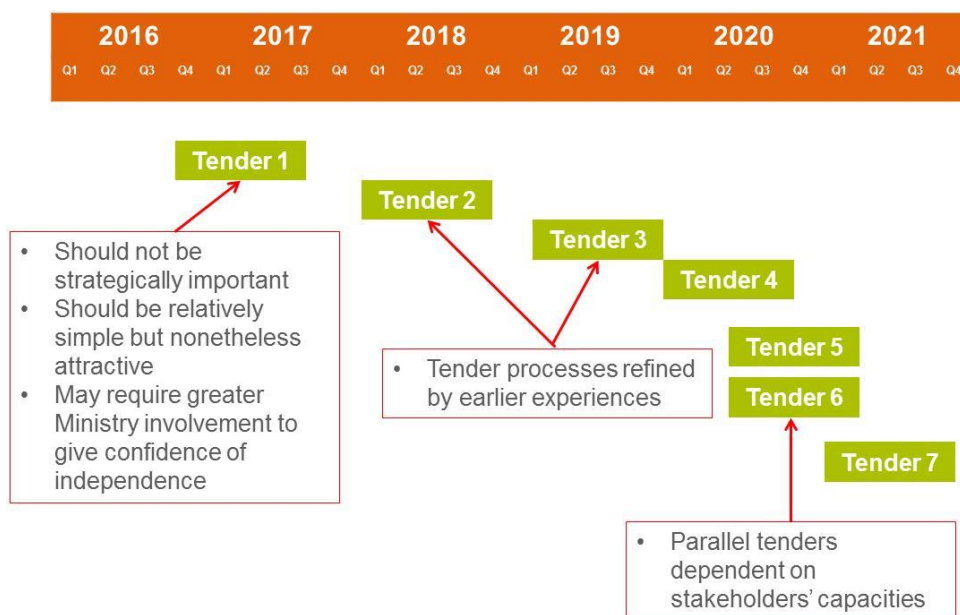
2016 2017 2018 2019 2020 2021

Q1 Q2 Q3 Q4 Q1 Q2 Q3 Q4 Q1 Q2 Q3 Q4 Q1 Q2 Q3 Q4 Q1 Q2 Q3 Q4 Q1 Q2 Q3 Q4

Tender 1

Tender 2

Tender 3

Tender 4

Tender 5

Tender 6

Tender 7

- Should not be strategically important
- Should be relatively simple but nonetheless attractive
- May require greater Ministry involvement to give confidence of independence

- Tender processes refined by earlier experiences

- Parallel tenders dependent on stakeholders' capacities